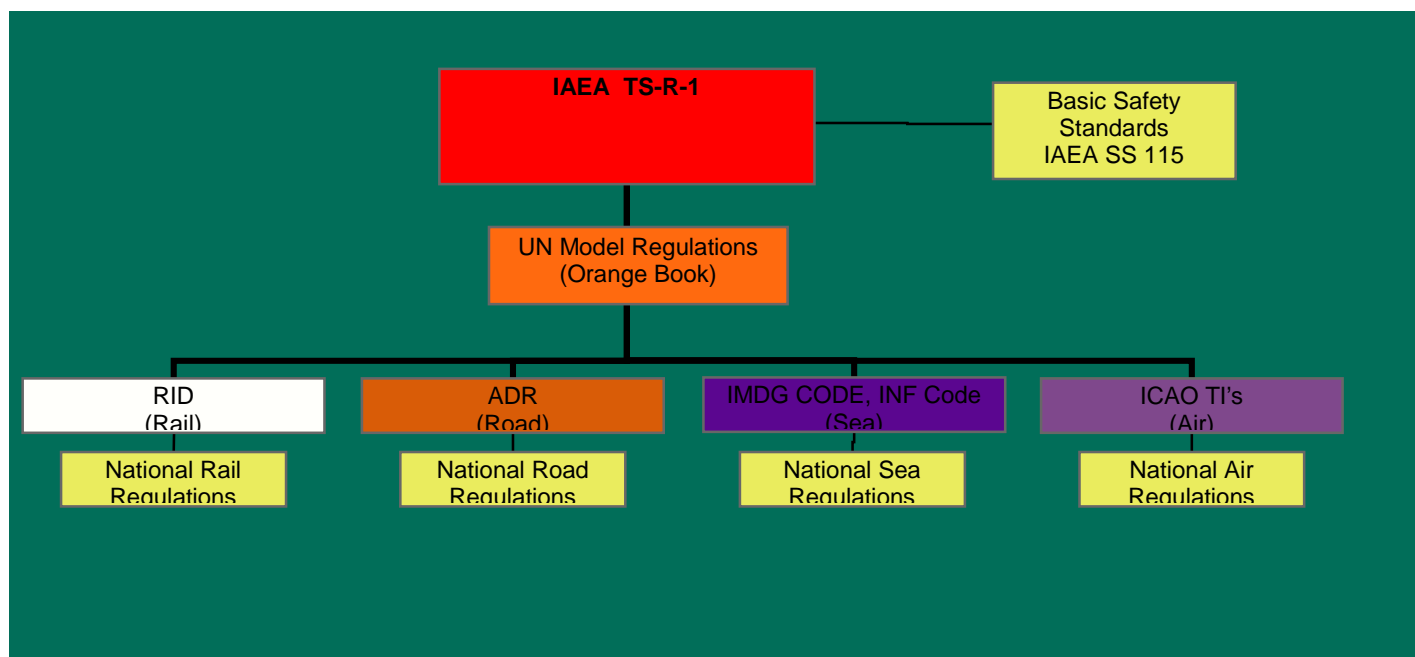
IAEA TS-R-1

Basic Safety Standards IAEA SS 115

UN Model Regulations (Orange Book)

RID (Rail)

National Rail Regulations

ADR (Road)

National Road Regulations

IMDG CODE, INF Code (Sea)

National Sea Regulations

ICAO TI's (Air)

National Air Regulations